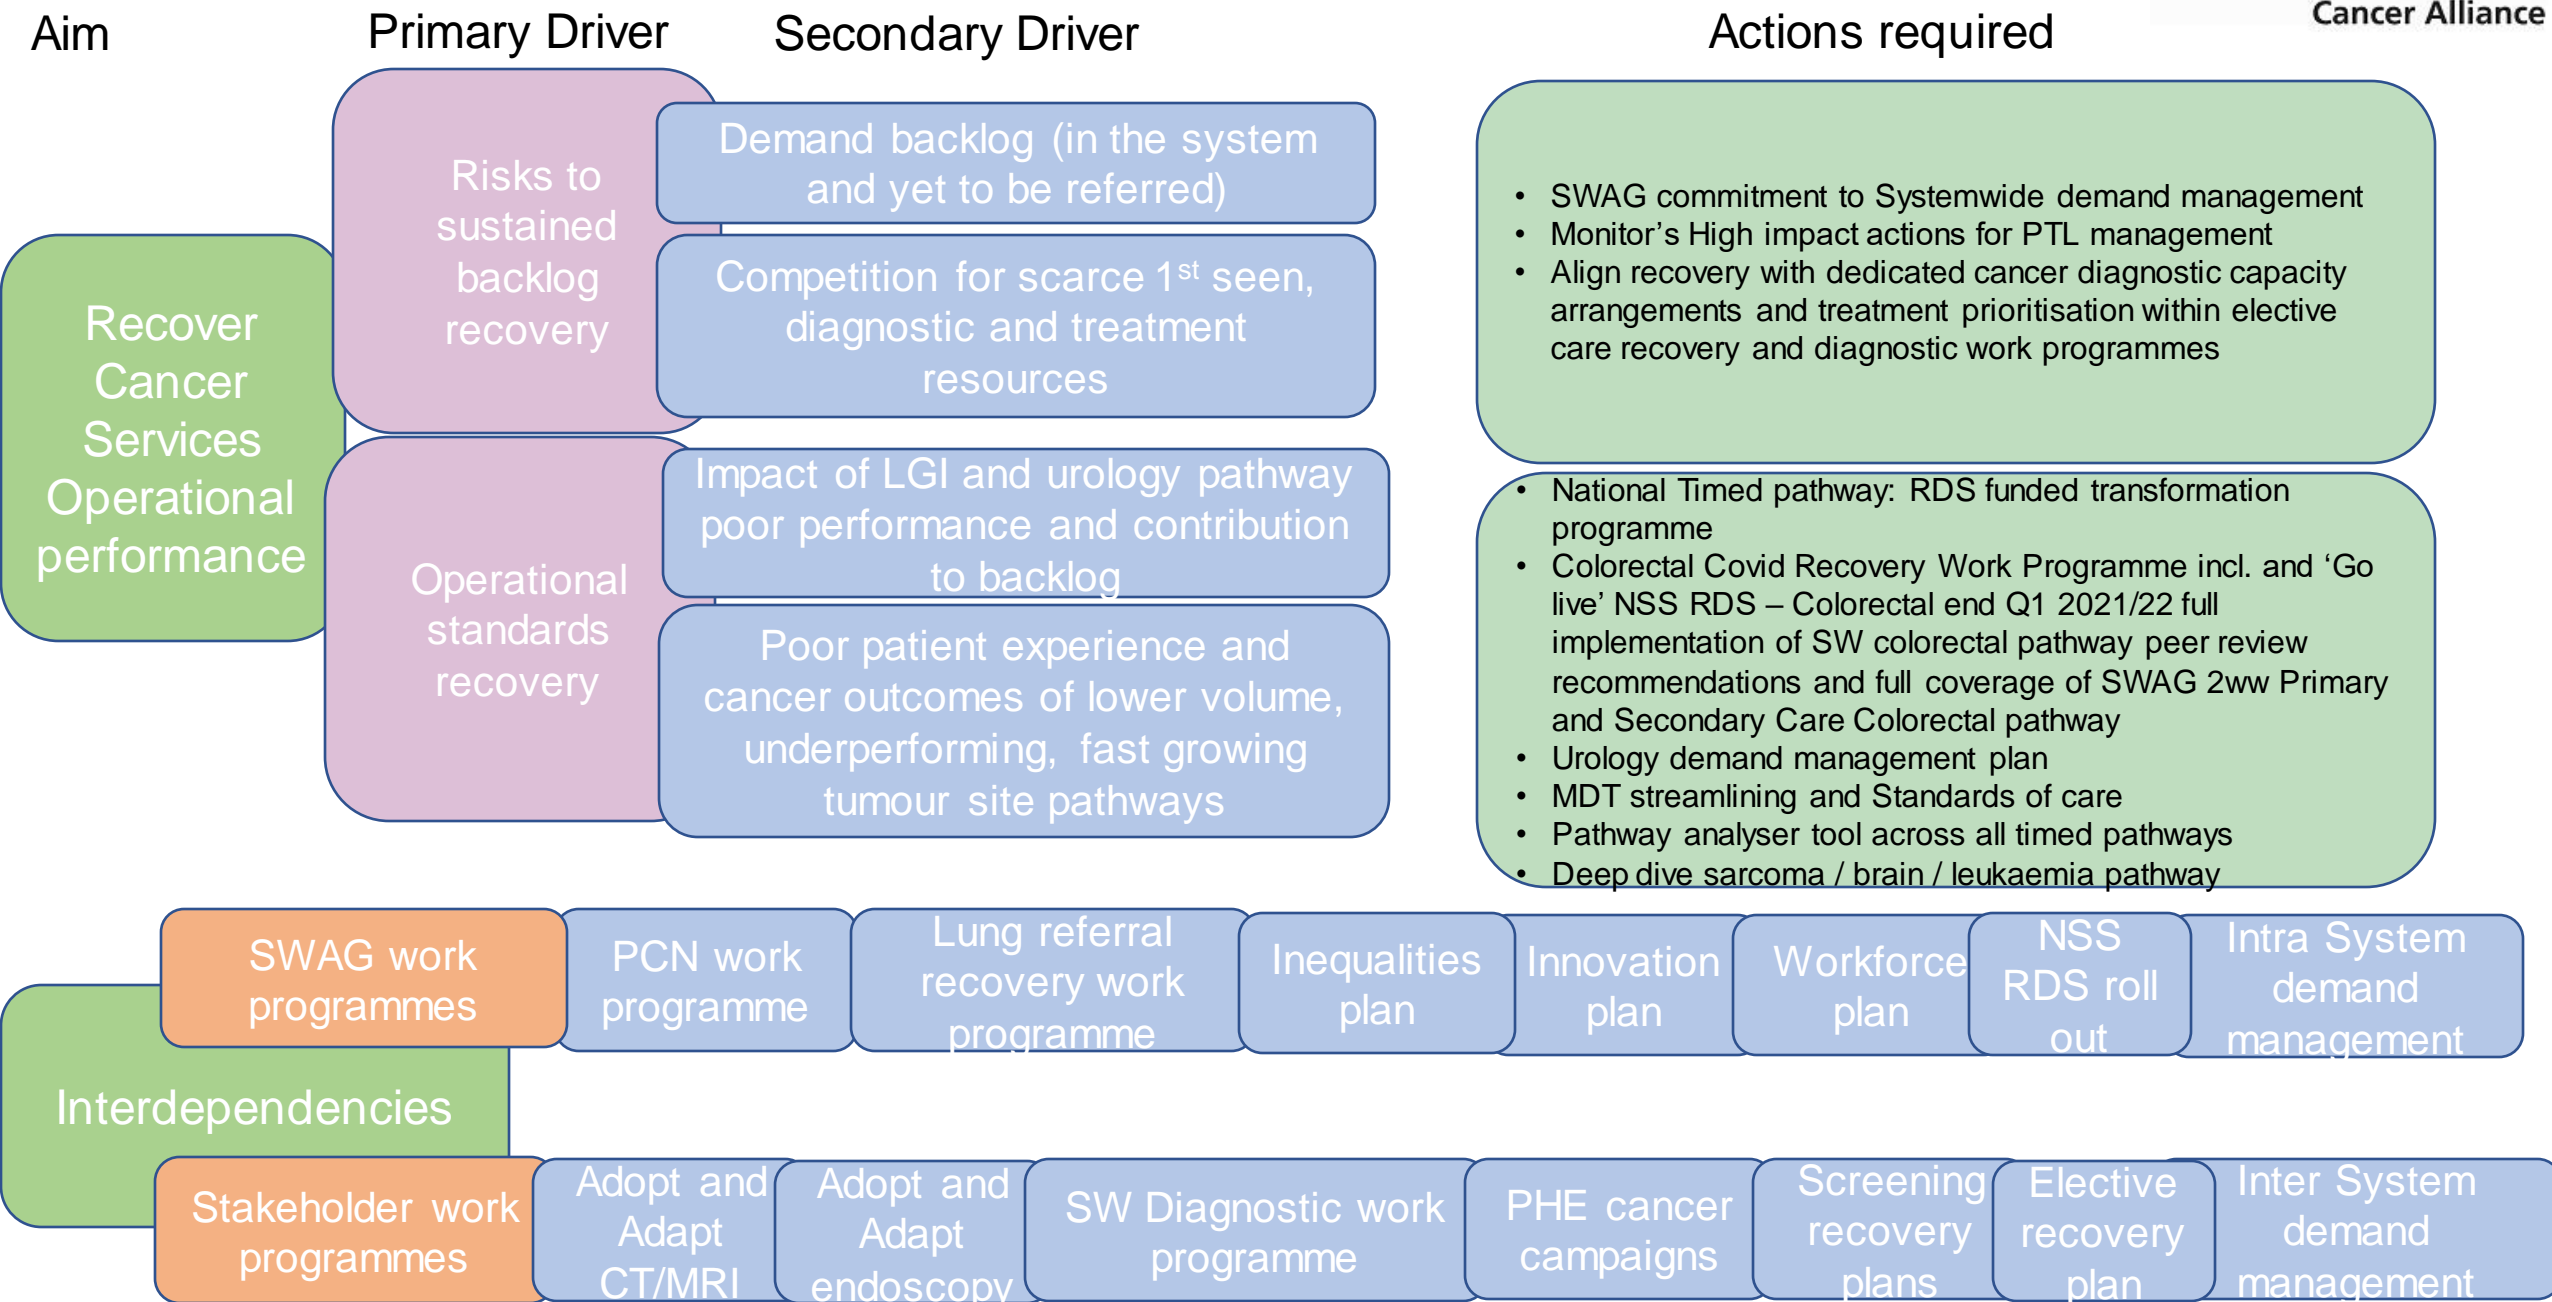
Aim

Primary Driver

Secondary Driver

Actions required

Cancer Alliance

Recover Cancer Services Operational performance

Risks to sustained backlog recovery

Demand backlog (in the system and yet to be referred)

Competition for scarce 1$^{st}$ seen, diagnostic and treatment resources

- SWAG commitment to Systemwide demand management
- Monitor's High impact actions for PTL management
- Align recovery with dedicated cancer diagnostic capacity arrangements and treatment prioritisation within elective care recovery and diagnostic work programmes

Operational standards recovery

Impact of LGI and urology pathway poor performance and contribution to backlog

Poor patient experience and cancer outcomes of lower volume, underperforming, fast growing tumour site pathways

- National Timed pathway: RDS funded transformation programme
- Colorectal Covid Recovery Work Programme incl. and 'Go live' NSS RDS – Colorectal end Q1 2021/22 full implementation of SW colorectal pathway peer review recommendations and full coverage of SWAG 2ww Primary and Secondary Care Colorectal pathway
- Urology demand management plan
- MDT streamlining and Standards of care
- Pathway analyser tool across all timed pathways
- Deep dive sarcoma / brain / leukaemia pathway

Interdependencies

SWAG work programmes

PCN work programme

Lung referral recovery work programme

Inequalities plan

Innovation plan

Workforce plan

NSS RDS roll out

Intra System demand management

Stakeholder work programmes

Adopt and Adapt CT/MRI

Adopt and Adapt endoscopy

SW Diagnostic work programme

PHE cancer campaigns

Screening recovery plans

Elective recovery plan

Inter System demand management